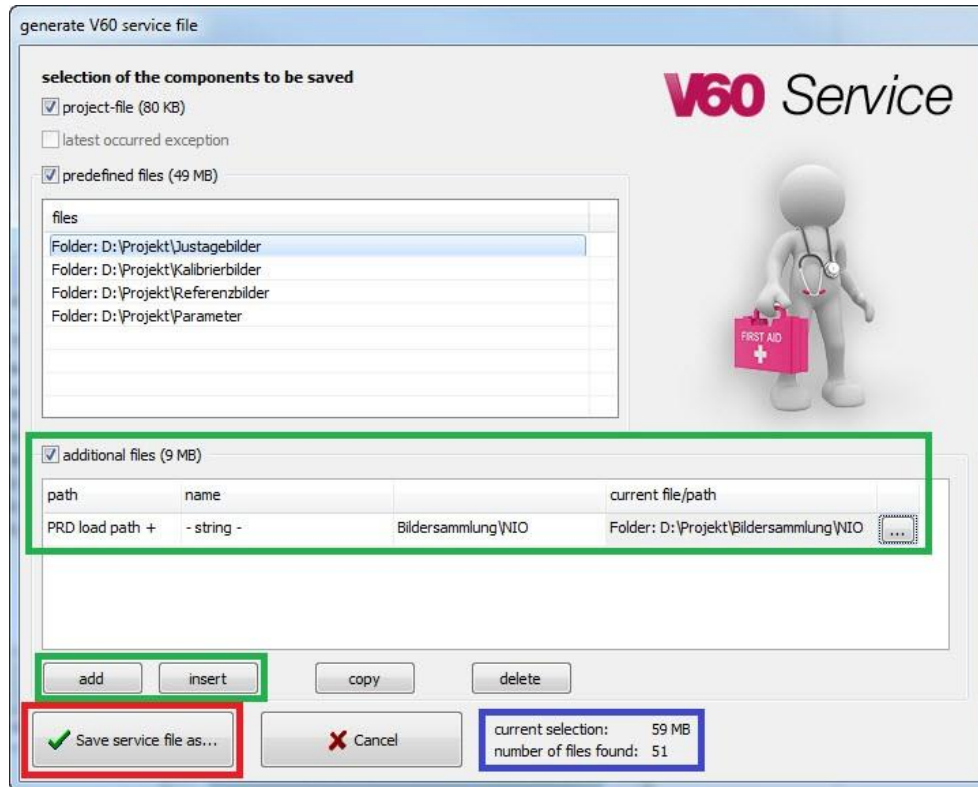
generate V60 service file

selection of the components to be saved

project-file (80 KB)

latest occurred exception

predefined files (49 MB)

V60 Service

FIRST AID

| files |
|---|
| Folder: D:\Projekt\Justagebilder |
| Folder: D:\Projekt\Kalibrierbilder |
| Folder: D:\Projekt\Referenzbilder |
| Folder: D:\Projekt\Parameter |

additional files (9 MB)

| path | name | | current file/path | |
|---|---|---|---|---|
| PRD load path + | - string - | Bildersammlung\NIO | Folder: D:\Projekt\Bildersammlung\NIO | ... |

add insert copy delete

Save service file as... Cancel

current selection: 59 MB
number of files found: 51